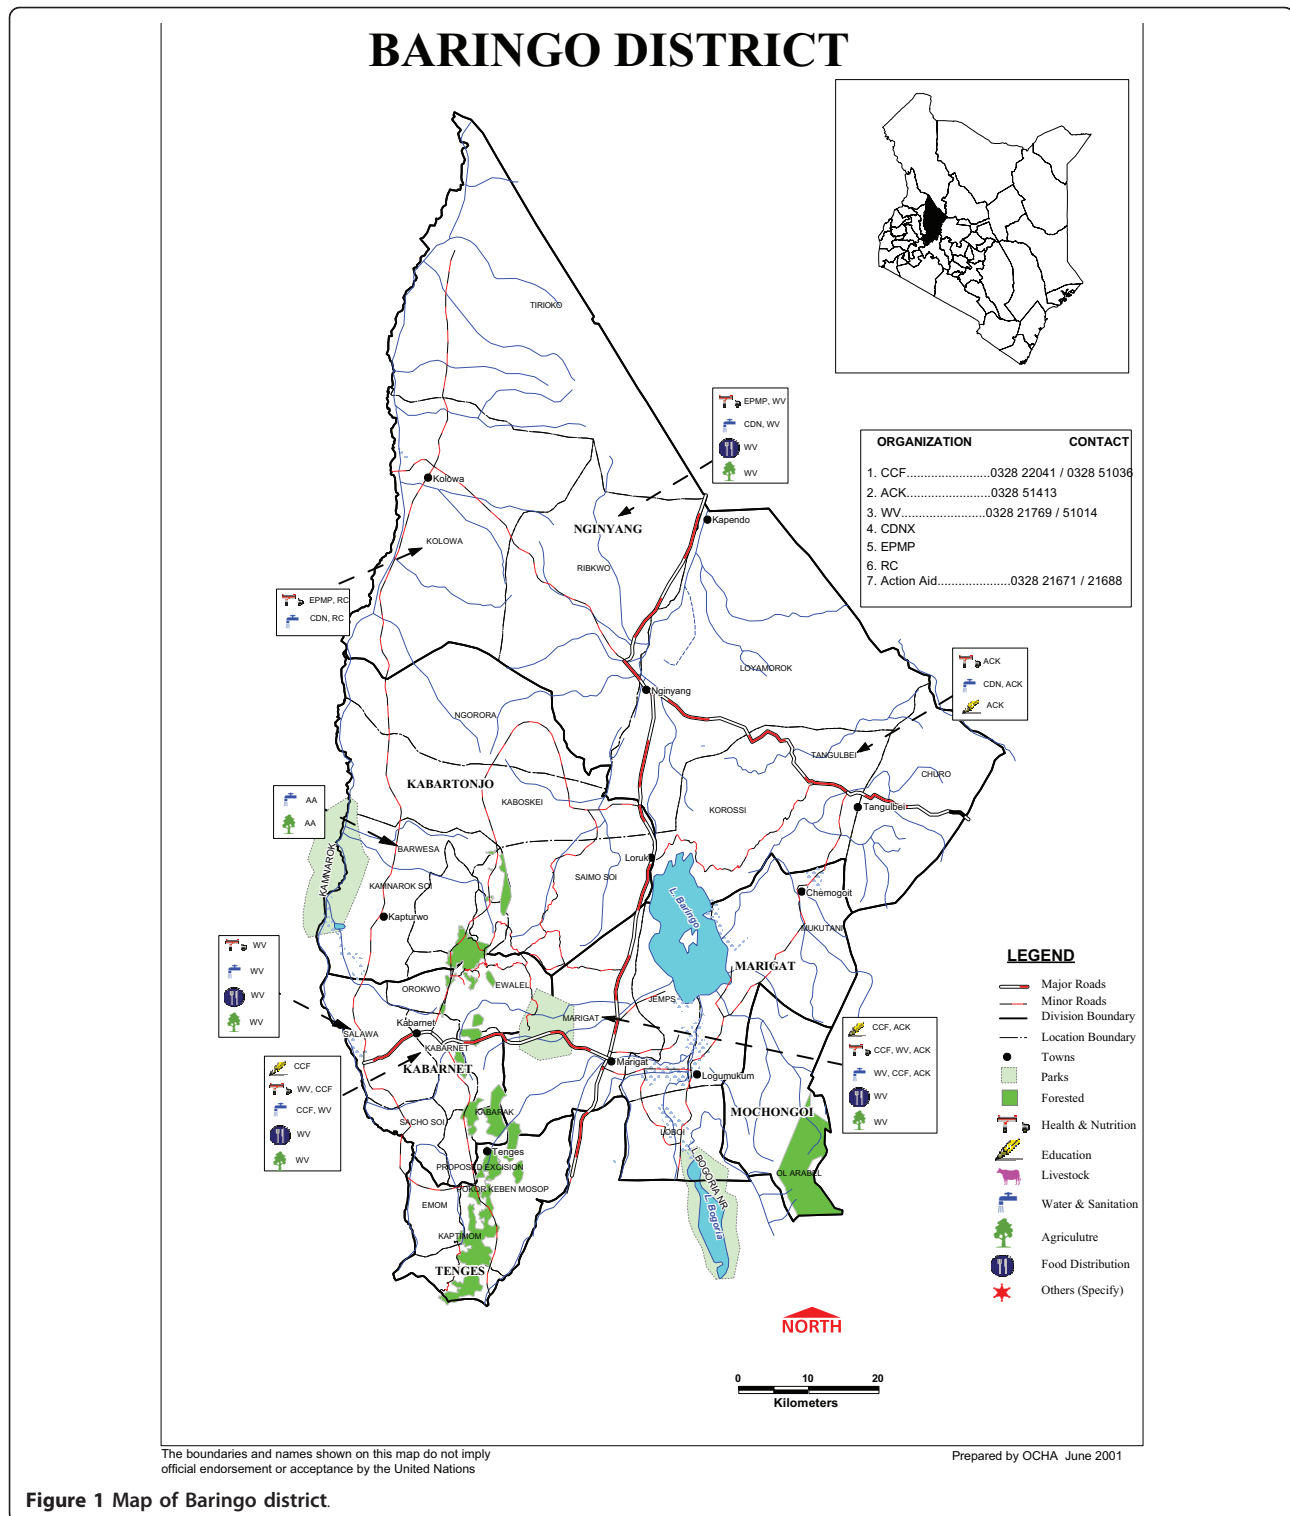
BARINGO DISTRICT

ORGANIZATION CONTACT
1. CCF........................0328 22041 / 0328 51036
2. ACK........................0328 51413
3. WV........................0328 21769 / 51014
4. CDNX
5. EPMP
6. RC
7. Action Aid....................0328 21671 / 21688

EPMP, WV
CDN, WV
WV
WV

TIRIOKO
Kolowa
KOLOWA
NGINYANG
Kapendo
RIBKWO

EPMP, RC
CDN, RC

LOYAMOROK
Nginyang
NGORORA

ACK
CDN, ACK
ACK

TANGULBEI
CHURO
Tangulbei
KABARTONJO
KABOSKEI
KOROSSI

AA
AA

BARWESA
KAMNAROK
KAMNAROK SOI
Loruk
SAIMO SOI
Chemogoit
L. Baringo
Kapturwo
MUKUTANI
MARIGAT

WV
WV
WV
WV

OROKWO
EWALEL
JEMPS
MARIGAT
SALAWA
Kabarnet
KABARNET
KABARNET
Marigat
Logumukum

CCF, ACK
CCF, WV, ACK
WV, CCF, ACK
WV
WV

CCF
WV, CCF
CCF, WV
WV
WV

KABARAK
MOCHONGOI
SACHO SOI
LOBOI
Tenges
PROPOSED EXCISION
OL ARABEL
L. BOGORIA NR
L. Bogoria
KOKOR KEBEN MOSOP
EMOM
KAPTIMOM
TENGES

LEGEND
Major Roads
Minor Roads
Division Boundary
Location Boundary
Towns
Parks
Forested
Health & Nutrition
Education
Livestock
Water & Sanitation
Agriculture
Food Distribution
Others (Specify)

NORTH

0 10 20
Kilometers

The boundaries and names shown on this map do not imply official endorsement or acceptance by the United Nations

Prepared by OCHA June 2001

Figure 1 Map of Baringo district.